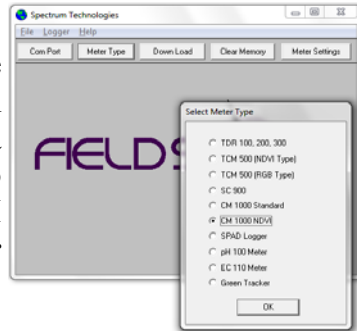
Spectrum Technologies

File Logger Help

Com Port | Meter Type | Down Load | Clear Memory | Meter Settings

FIELDS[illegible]

Select Meter Type

TDR 100, 200, 300
TCM 500 (NDVI Type)
TCM 500 (RGB Type)
SC 900
CM 1000 Standard
CM 1000 NDVI
SPAD Logger
pH 100 Meter
EC 110 Meter
Green Tracker

OK